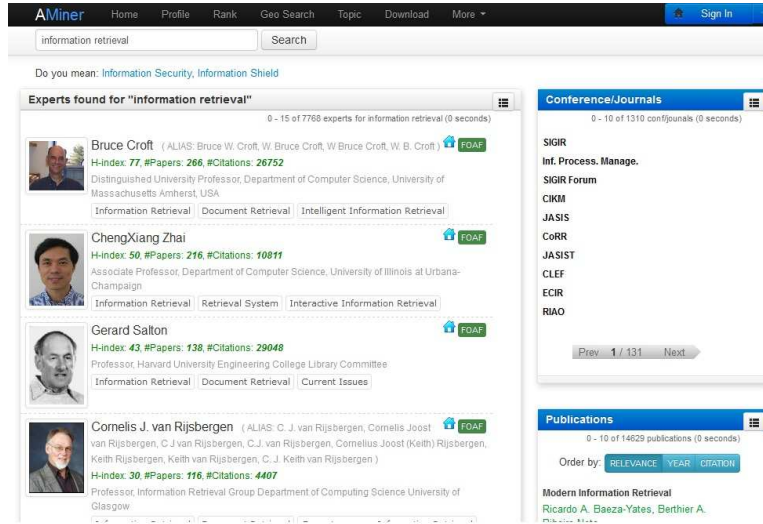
AMiner Home Profile Rank Geo Search Topic Download More ▾ Sign In

information retrieval Search

Do you mean: Information Security, Information Shield

Experts found for "information retrieval"

0 - 15 of 7768 experts for information retrieval (0 seconds)

Bruce Croft (ALIAS: Bruce W. Croft, W. Bruce Croft, W B Croft, W. B. Croft) FOAF
H-index: 77, #Papers: 266, #Citations: 26752
Distinguished University Professor, Department of Computer Science, University of Massachusetts Amherst, USA
Information Retrieval Document Retrieval Intelligent Information Retrieval

ChengXiang Zhai FOAF
H-index: 50, #Papers: 216, #Citations: 10811
Associate Professor, Department of Computer Science, University of Illinois at Urbana-Champaign
Information Retrieval Retrieval System Interactive Information Retrieval

Gerard Salton FOAF
H-index: 43, #Papers: 138, #Citations: 29048
Professor, Harvard University Engineering College Library Committee
Information Retrieval Document Retrieval Current Issues

Cornelis J. van Rijsbergen (ALIAS: C. J. van Rijsbergen, Cornelis Joost van Rijsbergen, C J van Rijsbergen, C.J. van Rijsbergen, Cornelius Joost (Keith) Rijsbergen, Keith Rijsbergen, Keith van Rijsbergen, C. J. Keith van Rijsbergen) FOAF
H-index: 30, #Papers: 116, #Citations: 4407
Professor, Information Retrieval Group Department of Computing Science University of Glasgow
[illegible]

Conference/Journals
0 - 10 of 1310 conf/jounals (0 seconds)
SIGIR
Inf. Process. Manage.
SIGIR Forum
CIKM
JASIS
CoRR
JASIST
CLEF
ECIR
RIAO
Prev 1 / 131 Next

Publications
0 - 10 of 14629 publications (0 seconds)
Order by: RELEVANCE YEAR CITATION
Modern Information Retrieval
Ricardo A. Baeza-Yates, Berthier A. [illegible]